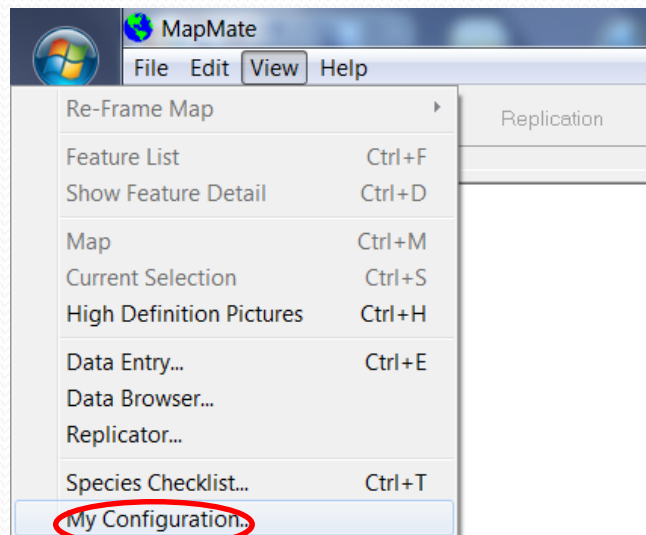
MapMate

File Edit View Help

Re-Frame Map

Replication

Feature List Ctrl+F
Show Feature Detail Ctrl+D

Map Ctrl+M
Current Selection Ctrl+S
High Definition Pictures Ctrl+H

Data Entry... Ctrl+E
Data Browser...
Replicator...

Species Checklist... Ctrl+T
My Configuration...